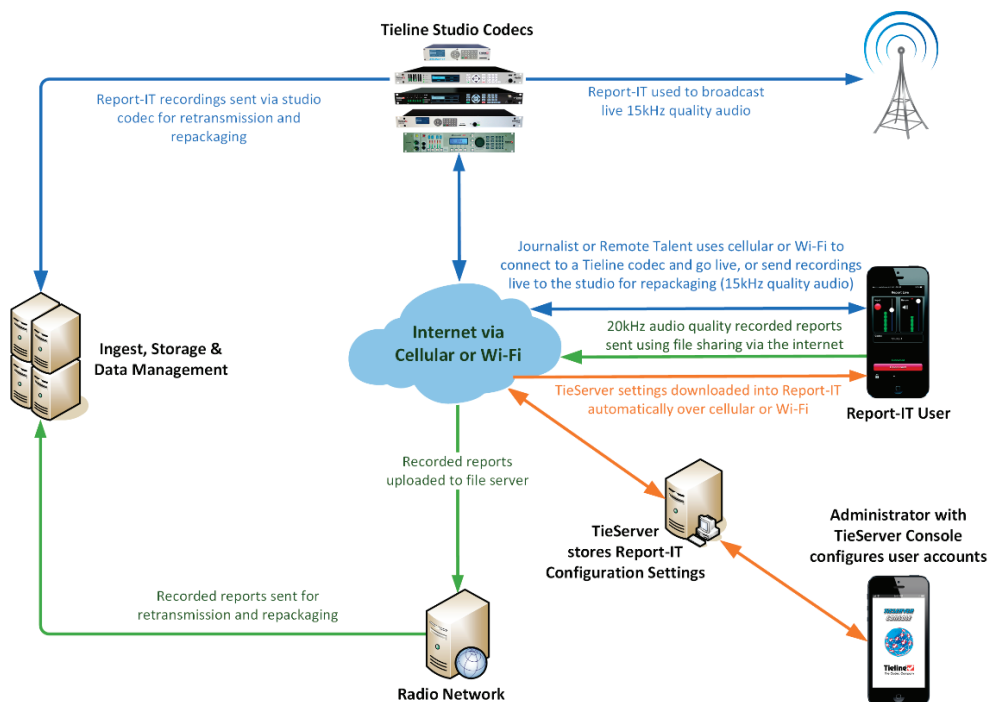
Tieline Studio Codecs

Report-IT recordings sent via studio codec for retransmission and repackaging

Report-IT used to broadcast live 15kHz quality audio

Journalist or Remote Talent uses cellular or Wi-Fi to connect to a Tieline codec and go live, or send recordings live to the studio for repackaging (15kHz quality audio)

Ingest, Storage & Data Management

Internet via Cellular or Wi-Fi

20kHz audio quality recorded reports sent using file sharing via the internet

TieServer settings downloaded into Report-IT automatically over cellular or Wi-Fi

Report-IT User

Recorded reports uploaded to file server

TieServer stores Report-IT Configuration Settings

Administrator with TieServer Console configures user accounts

Recorded reports sent for retransmission and repackaging

Radio Network

Tieline
The Codec Company